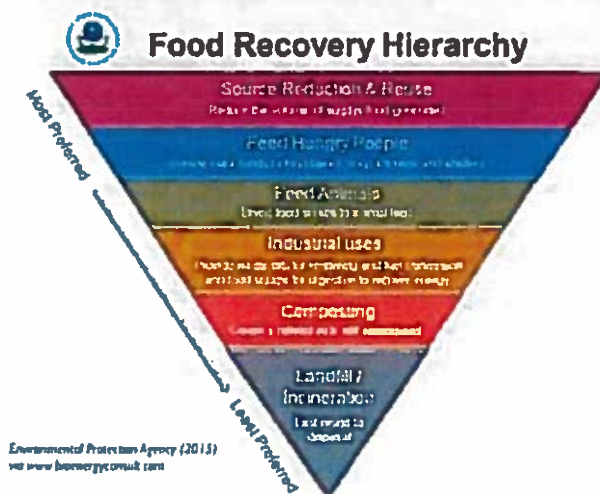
Food Recovery Hierarchy

Most Preferred

Source Reduction & Reuse
Reduce the volume of surplus food generated

Feed Hungry People
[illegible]

Feed Animals
Divert food scraps to animal feed

Industrial uses
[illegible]

Composting
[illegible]

Landfill / Incineration
Last resort to disposal

Least Preferred

Environmental Protection Agency (2015)
via www.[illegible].com